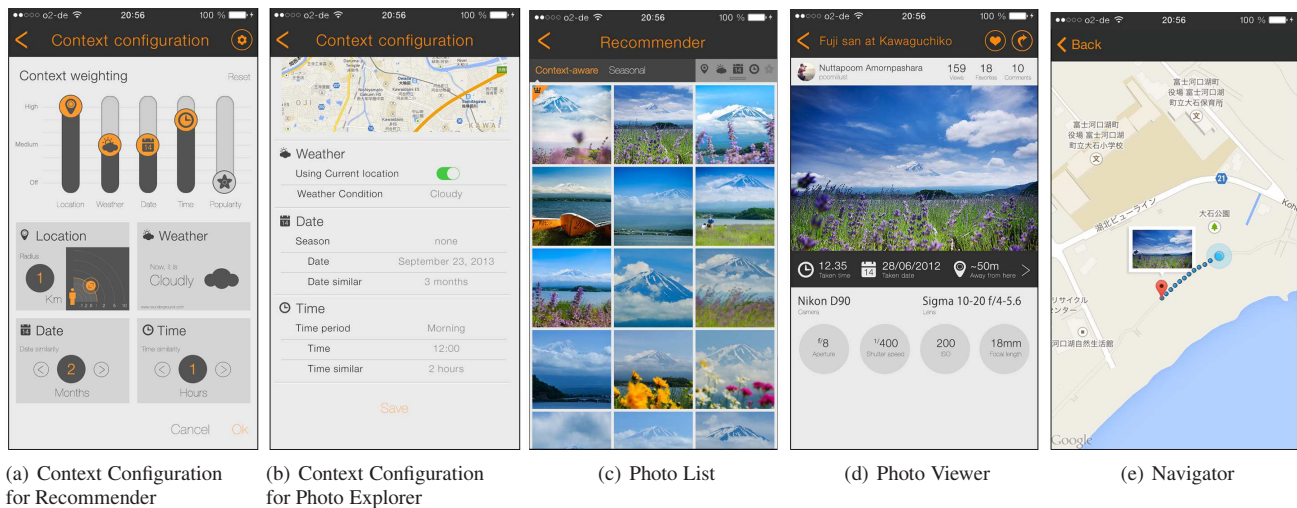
●●○○○ o2-de 20:56 100 %

Context configuration

Context weighting Reset

High

Medium

Off

Location Weather Date Time Popularity

Location

Radius

1

Km

Weather

Now, it is

Cloudy

Date

Date similarity

2

Months

Time

Time similarity

1

Hours

Cancel Ok

●●○○○ o2-de 20:56 100 %

Context configuration

Weather

Using Current location

Weather Condition Cloudy

Date

Season none

Date September 23, 2013

Date similar 3 months

Time

Time period Morning

Time 12:00

Time similar 2 hours

Save

●●○○○ o2-de 20:56 100 %

Recommender

Context-aware Seasonal

●●○○○ o2-de 20:56 100 %

Fuji san at Kawaguchiko

Nuttapoom Amornpashara

159 Views 18 Favorites 10 Comments

12.35 Taken time

28/06/2012 Taken date

~50m Away from here

Nikon D90 Camera

Sigma 10-20 f/4-5.6 Lens

$^f/8$ Aperture

$^1/400$ Shutter speed

200 ISO

18mm Focal length

●●○○○ o2-de 20:56 100 %

Back

富士河口湖町 役場 富士河口湖 町立大石保育所

富士河口湖 役場 富士河口湖 町立大石小学校

21

湖北ビューライン

大石公園

リサイクル ンター

河口湖自然生活館

Google

(a) Context Configuration for Recommender

(b) Context Configuration for Photo Explorer

(c) Photo List

(d) Photo Viewer

(e) Navigator